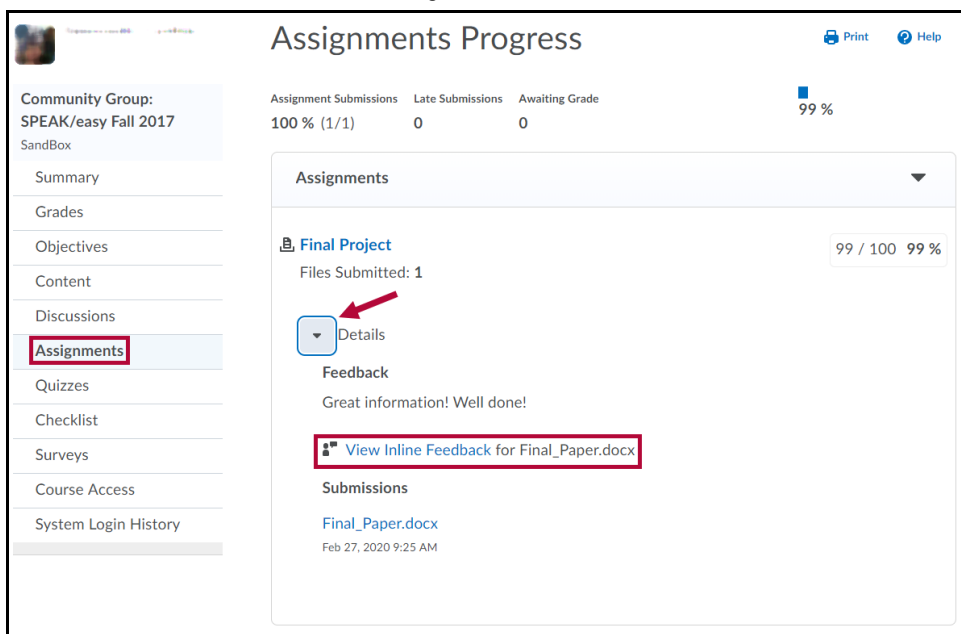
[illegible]

Community Group: SPEAK/easy Fall 2017
SandBox

Summary
Grades
Objectives
Content
Discussions
Assignments
Quizzes
Checklist
Surveys
Course Access
System Login History

Assignments Progress

Print
Help

| Assignment Submissions | Late Submissions | Awaiting Grade |
|---|---|---|
| 100 % (1/1) | 0 | 0 |

99 %

Assignments

Final Project
Files Submitted: 1

99 / 100 99 %

Details

Feedback

Great information! Well done!

View Inline Feedback for Final_Paper.docx

Submissions

Final_Paper.docx
Feb 27, 2020 9:25 AM